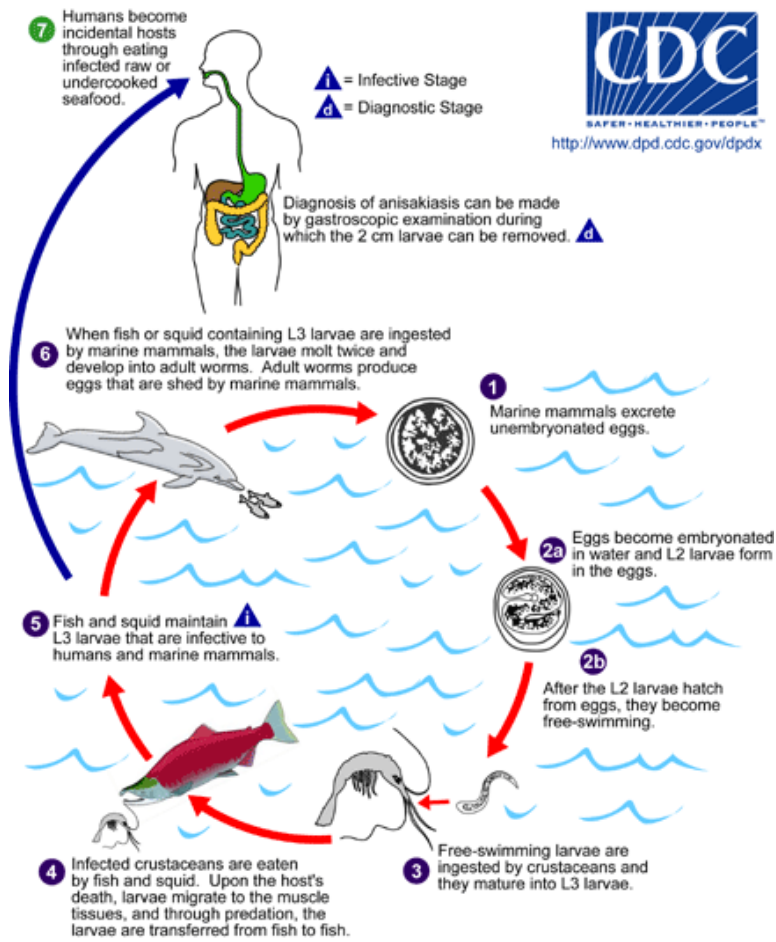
7 Humans become incidental hosts through eating infected raw or undercooked seafood.

i = Infective Stage
d = Diagnostic Stage

CDC
SAFER·HEALTHIER·PEOPLE
http://www.dpd.cdc.gov/dpdx

Diagnosis of anisakiasis can be made by gastroscopic examination during which the 2 cm larvae can be removed. d

6 When fish or squid containing L3 larvae are ingested by marine mammals, the larvae molt twice and develop into adult worms. Adult worms produce eggs that are shed by marine mammals.

1 Marine mammals excrete unembryonated eggs.

2a Eggs become embryonated in water and L2 larvae form in the eggs.

5 Fish and squid maintain i L3 larvae that are infective to humans and marine mammals.

2b After the L2 larvae hatch from eggs, they become free-swimming.

4 Infected crustaceans are eaten by fish and squid. Upon the host's death, larvae migrate to the muscle tissues, and through predation, the larvae are transferred from fish to fish.

3 Free-swimming larvae are ingested by crustaceans and they mature into L3 larvae.